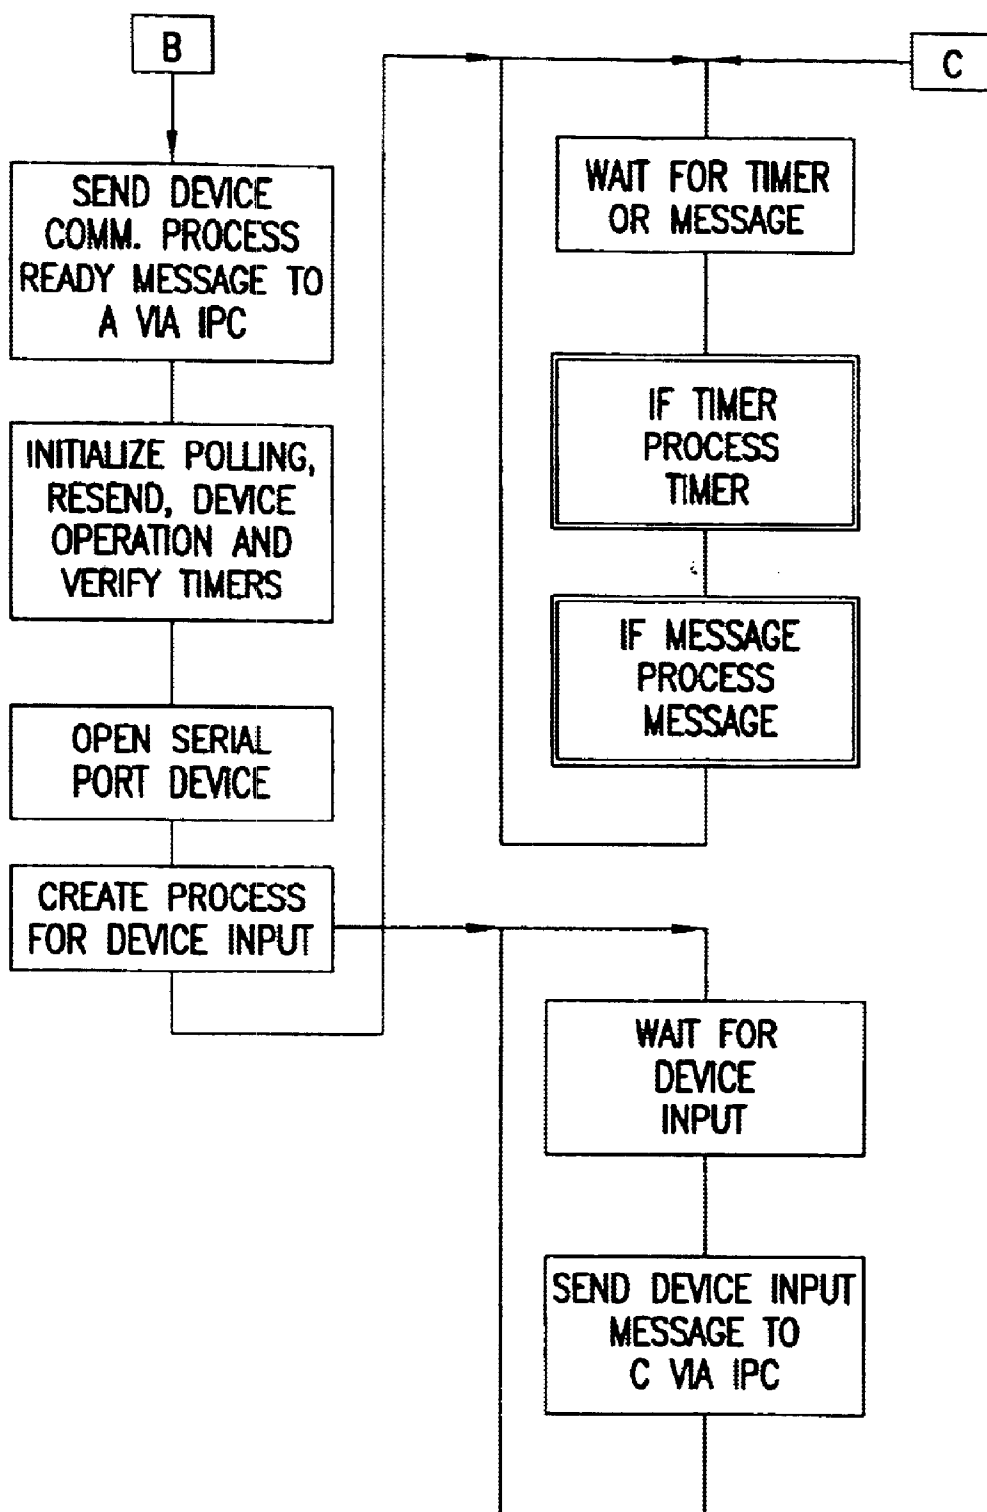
B

SEND DEVICE COMM. PROCESS READY MESSAGE TO A VIA IPC

INITIALIZE POLLING, RESEND, DEVICE OPERATION AND VERIFY TIMERS

OPEN SERIAL PORT DEVICE

CREATE PROCESS FOR DEVICE INPUT

C

WAIT FOR TIMER OR MESSAGE

IF TIMER PROCESS TIMER

IF MESSAGE PROCESS MESSAGE

WAIT FOR DEVICE INPUT

SEND DEVICE INPUT MESSAGE TO C VIA IPC